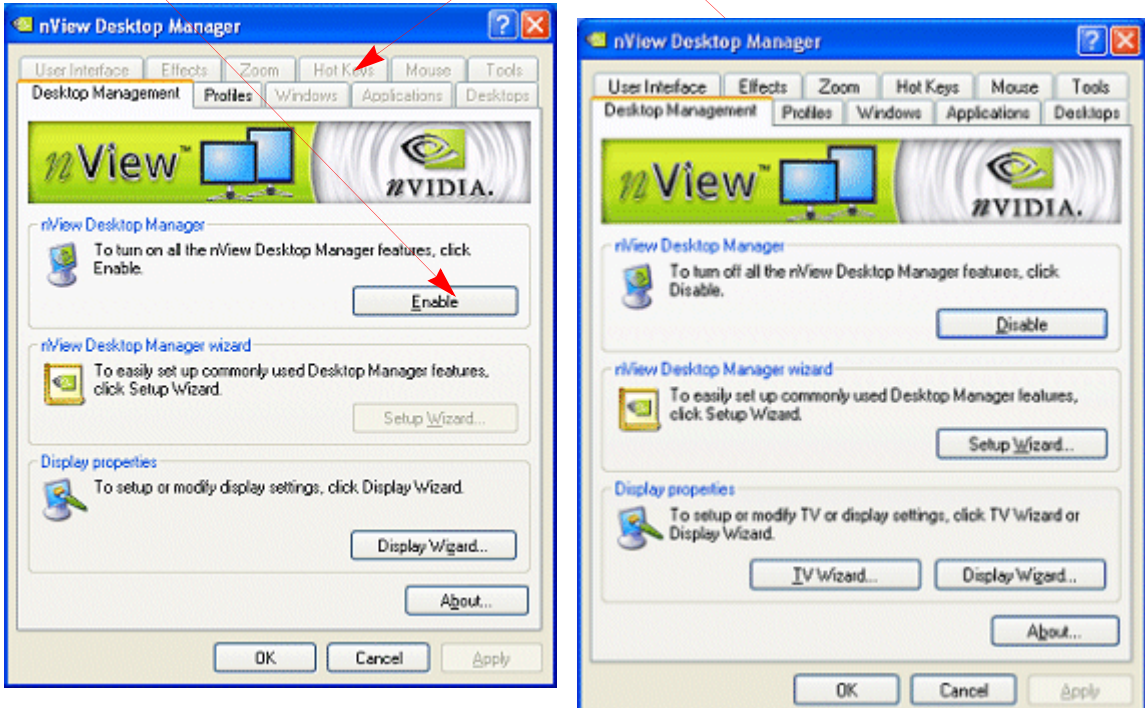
nView Desktop Manager

User Interface | Effects | Zoom | Hot Keys | Mouse | Tools
Desktop Management | Profiles | Windows | Applications | Desktops

nView™ NVIDIA.

nView Desktop Manager
To turn on all the nView Desktop Manager features, click Enable.
Enable

nView Desktop Manager wizard
To easily set up commonly used Desktop Manager features, click Setup Wizard.
Setup Wizard...

Display properties
To setup or modify display settings, click Display Wizard.
Display Wizard...

About...

OK | Cancel | Apply

nView Desktop Manager

User Interface | Effects | Zoom | Hot Keys | Mouse | Tools
Desktop Management | Profiles | Windows | Applications | Desktops

nView™ NVIDIA.

nView Desktop Manager
To turn off all the nView Desktop Manager features, click Disable.
Disable

nView Desktop Manager wizard
To easily set up commonly used Desktop Manager features, click Setup Wizard.
Setup Wizard...

Display properties
To setup or modify TV or display settings, click TV Wizard or Display Wizard.
TV Wizard... | Display Wizard...

About...

OK | Cancel | Apply